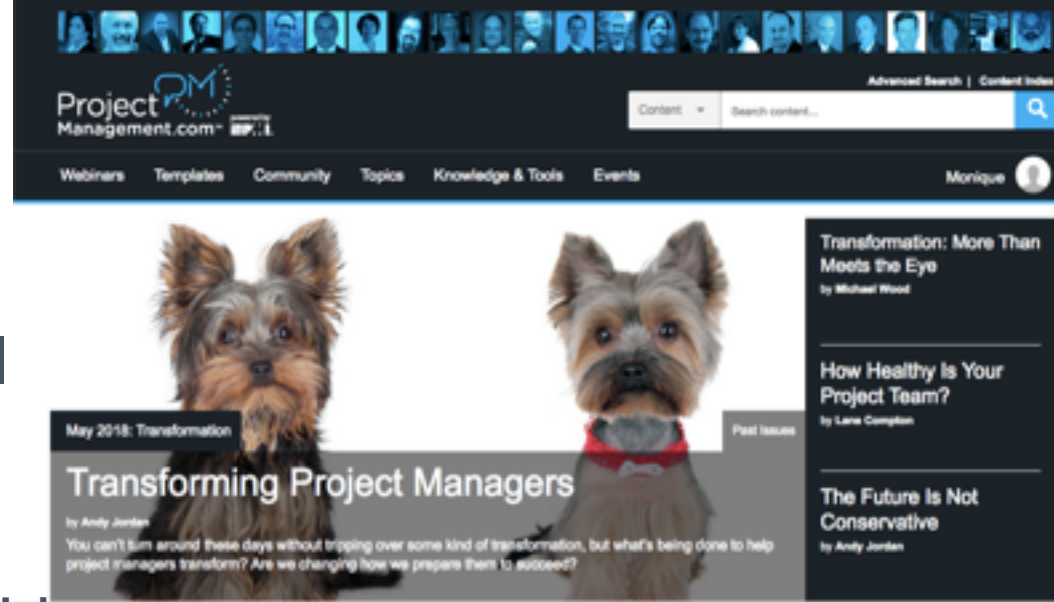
ProjectManagement.com powered by PMI

Advanced Search | Content Index

Content

Search content...

Webinars Templates Community Topics Knowledge & Tools Events

Monique

May 2018: Transformation

Past Issues

Transforming Project Managers

by Andy Jordan

You can't turn around these days without tripping over some kind of transformation, but what's being done to help project managers transform? Are we changing how we prepare them to succeed?

Transformation: More Than Meets the Eye

by Michael Wood

How Healthy Is Your Project Team?

by Lane Compton

The Future Is Not Conservative

by Andy Jordan